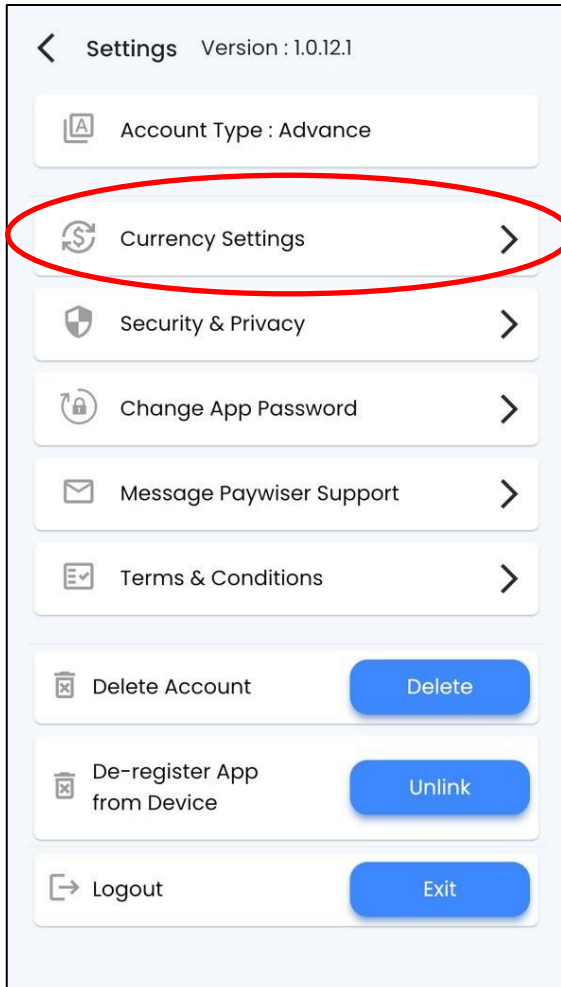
Settings Version : 1.0.12.1

Account Type : Advance

Currency Settings

Security & Privacy

Change App Password

Message Paywiser Support

Terms & Conditions

Delete Account
Delete

De-register App from Device
Unlink

Logout
Exit